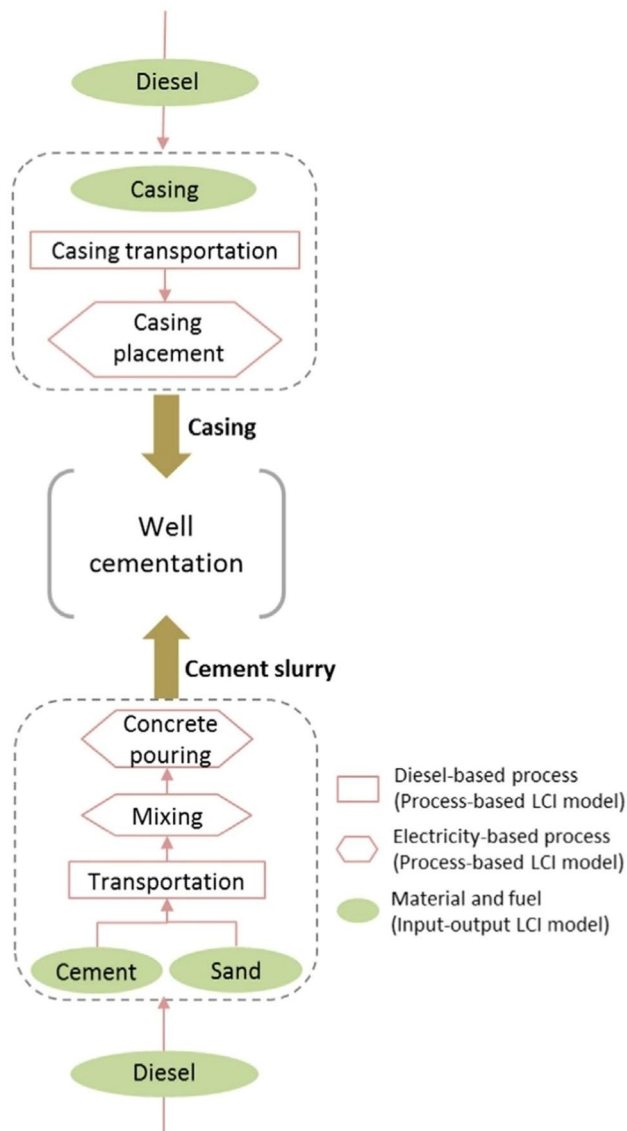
Diesel

Casing

Casing transportation

Casing placement

Casing

Well cementation

Cement slurry

Concrete pouring

Mixing

Transportation

Cement

Sand

Diesel

Diesel-based process (Process-based LCI model)

Electricity-based process (Process-based LCI model)

Material and fuel (Input-output LCI model)